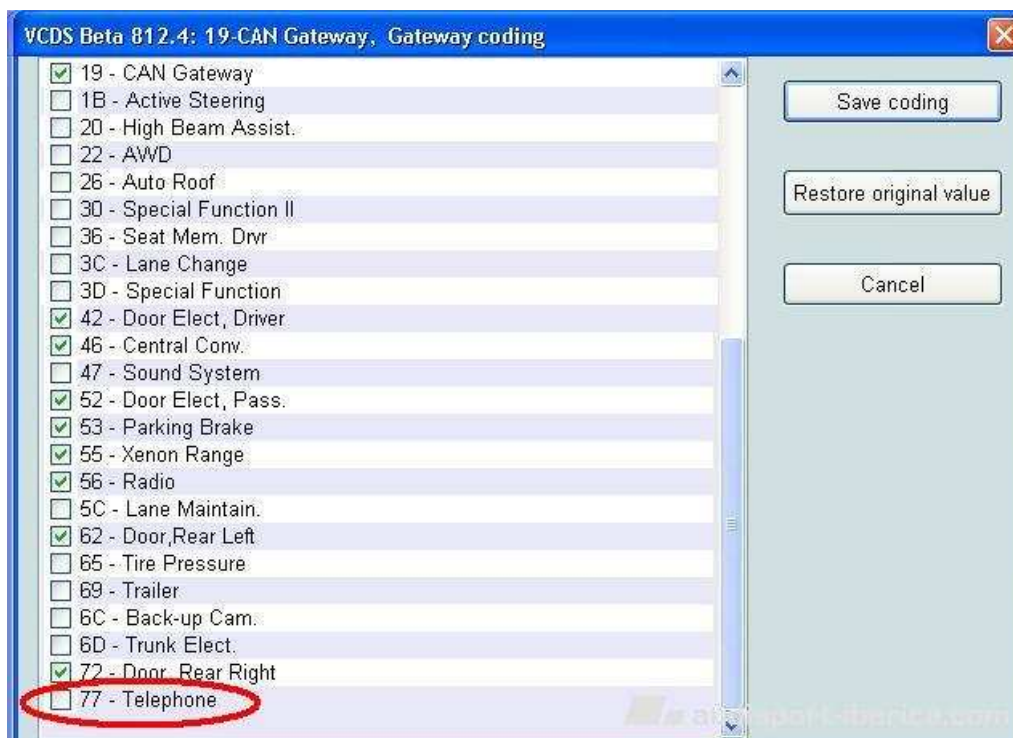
VCDS Beta 812.4: 19-CAN Gateway, Gateway coding

19 - CAN Gateway
1B - Active Steering
20 - High Beam Assist.
22 - AWD
26 - Auto Roof
30 - Special Function II
36 - Seat Mem. Drvr
3C - Lane Change
3D - Special Function
42 - Door Elect, Driver
46 - Central Conv.
47 - Sound System
52 - Door Elect, Pass.
53 - Parking Brake
55 - Xenon Range
56 - Radio
5C - Lane Maintain.
62 - Door,Rear Left
65 - Tire Pressure
69 - Trailer
6C - Back-up Cam.
6D - Trunk Elect.
72 - Door, Rear Right
77 - Telephone

Save coding

Restore original value

Cancel

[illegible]sport-iberica.com